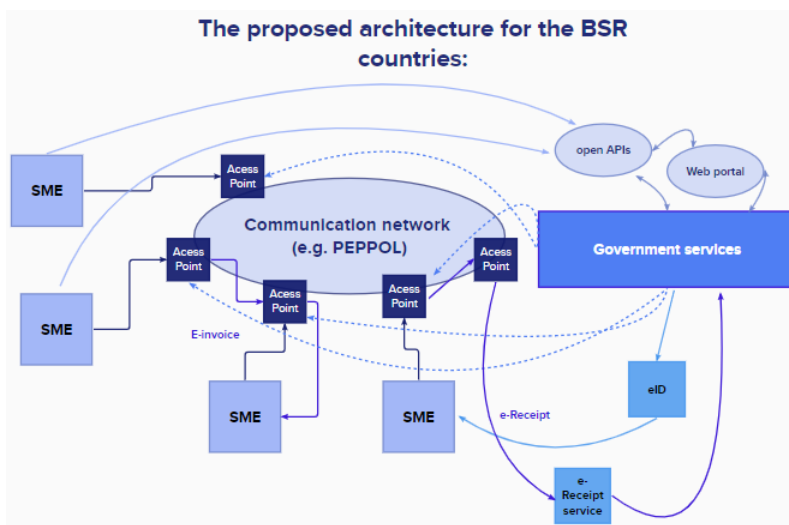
The proposed architecture for the BSR countries:

open APIs

Web portal

SME

Acess Point

Communication network (e.g. PEPPOL)

Government services

SME

Acess Point

Acess Point

Acess Point

Acess Point

E-invoice

SME

SME

eID

e-Receipt

e-Receipt service